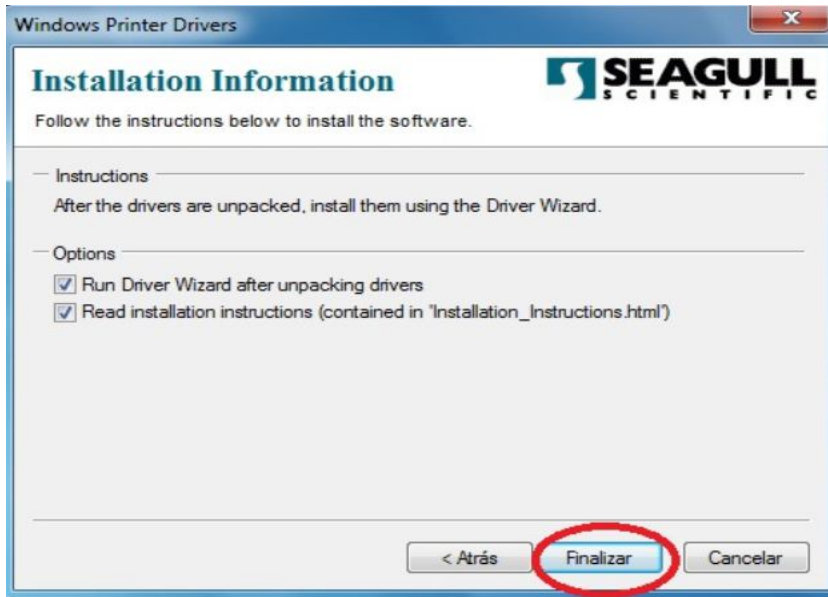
Windows Printer Drivers

Installation Information

SEAGULL SCIENTIFIC

Follow the instructions below to install the software.

Instructions

After the drivers are unpacked, install them using the Driver Wizard.

Options

Run Driver Wizard after unpacking drivers

Read installation instructions (contained in 'Installation_Instructions.html')

< Atrás

Finalizar

Cancelar